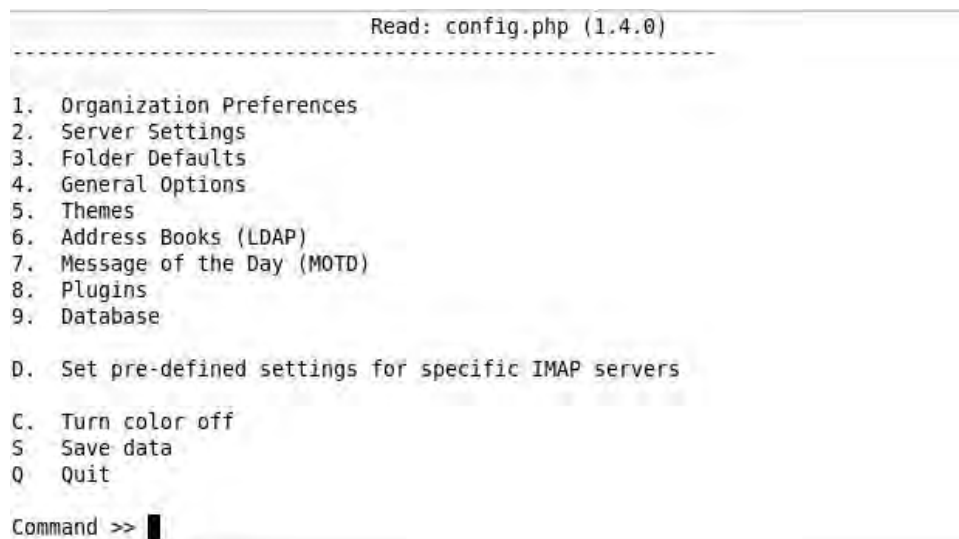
Read: config.php (1.4.0)
---------------------------------------------------------

1. Organization Preferences
2. Server Settings
3. Folder Defaults
4. General Options
5. Themes
6. Address Books (LDAP)
7. Message of the Day (MOTD)
8. Plugins
9. Database

D. Set pre-defined settings for specific IMAP servers

C. Turn color off
S Save data
Q Quit

Command >>